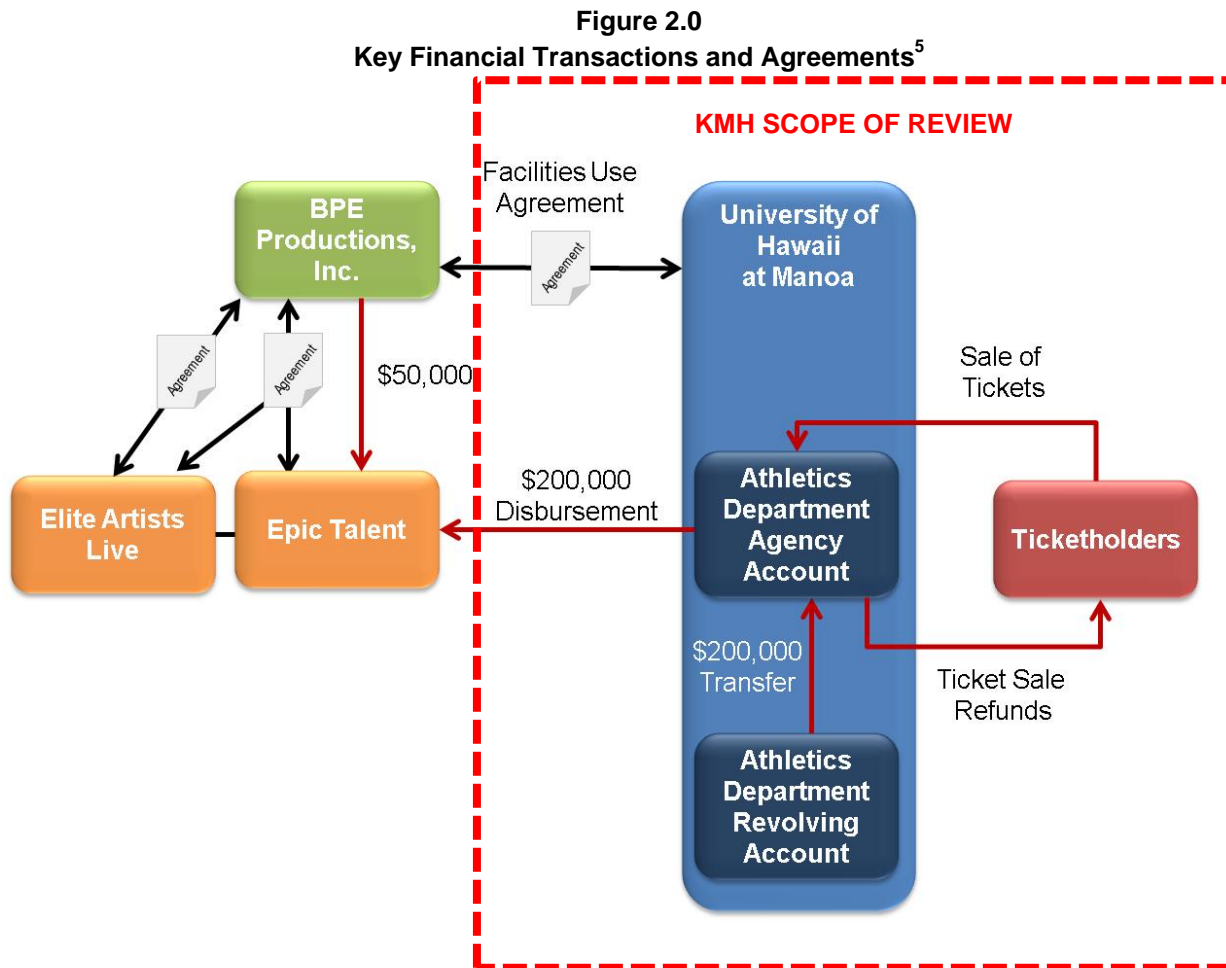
Figure 2.0
Key Financial Transactions and Agreements$^5$

KMH SCOPE OF REVIEW

Facilities Use Agreement

Agreement

BPE Productions, Inc.

University of Hawaii at Manoa

Agreement

Agreement

$50,000

Sale of Tickets

$200,000 Disbursement

Elite Artists Live

Epic Talent

Athletics Department Agency Account

Ticketholders

$200,000 Transfer

Ticket Sale Refunds

Athletics Department Revolving Account